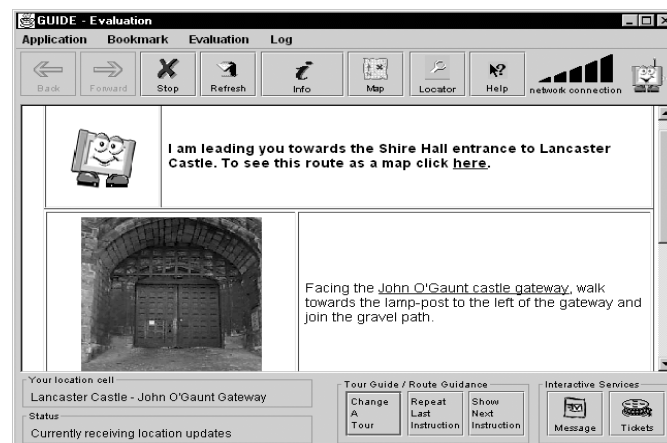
GUIDE - Evaluation

Application Bookmark Evaluation Log

Back Forward Stop Refresh Info Map Locator Help network connection

I am leading you towards the Shire Hall entrance to Lancaster Castle. To see this route as a map click here.

Facing the John O'Gaunt castle gateway, walk towards the lamp-post to the left of the gateway and join the gravel path.

Your location cell
Lancaster Castle - John O'Gaunt Gateway

Status
Currently receiving location updates

Tour Guide / Route Guidance
Change A Tour
Repeat Last Instruction
Show Next Instruction

Interactive Services
Message
Tickets